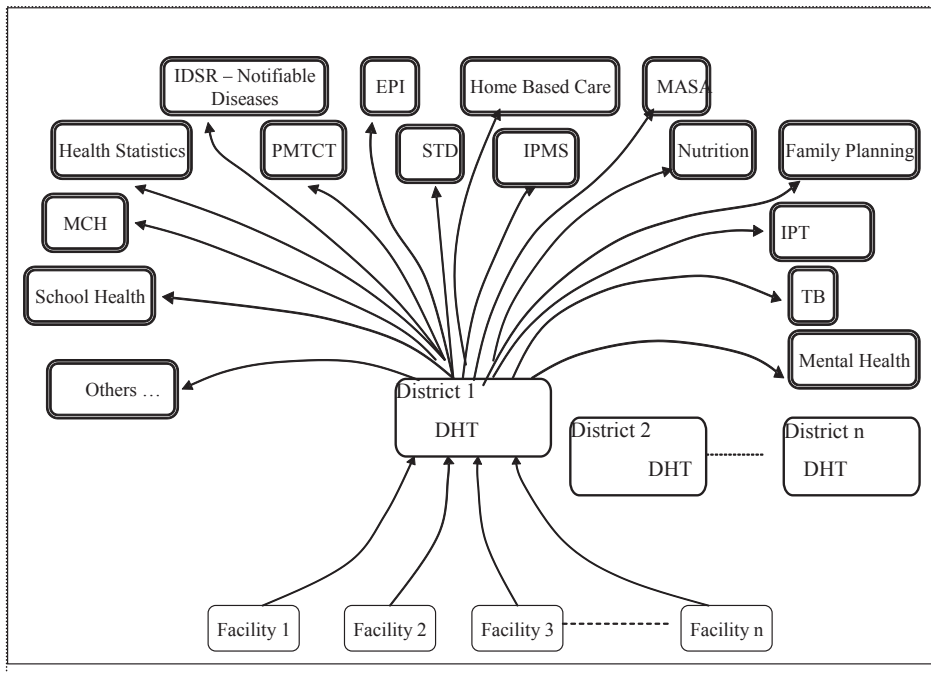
IDSR – Notifiable Diseases

EPI

Home Based Care

MASA

Health Statistics

PMTCT

STD

IPMS

Nutrition

Family Planning

MCH

IPT

School Health

TB

Mental Health

Others …

District 1
DHT

District 2
DHT

District n
DHT

Facility 1

Facility 2

Facility 3

Facility n